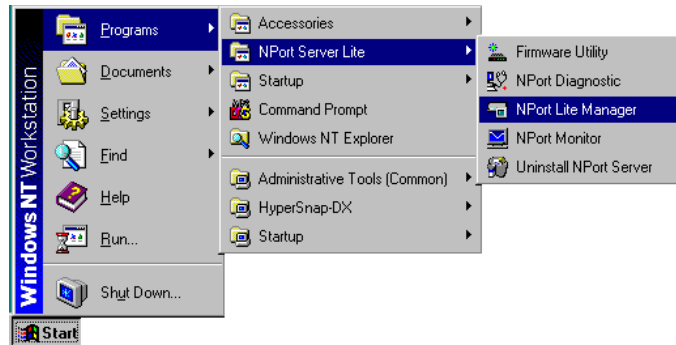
Windows NT Workstation

Programs
Documents
Settings
Find
Help
Run...
Shut Down...

Start

Accessories
NPort Server Lite
Startup
Command Prompt
Windows NT Explorer
Administrative Tools (Common)
HyperSnap-DX
Startup

Firmware Utility
NPort Diagnostic
NPort Lite Manager
NPort Monitor
Uninstall NPort Server